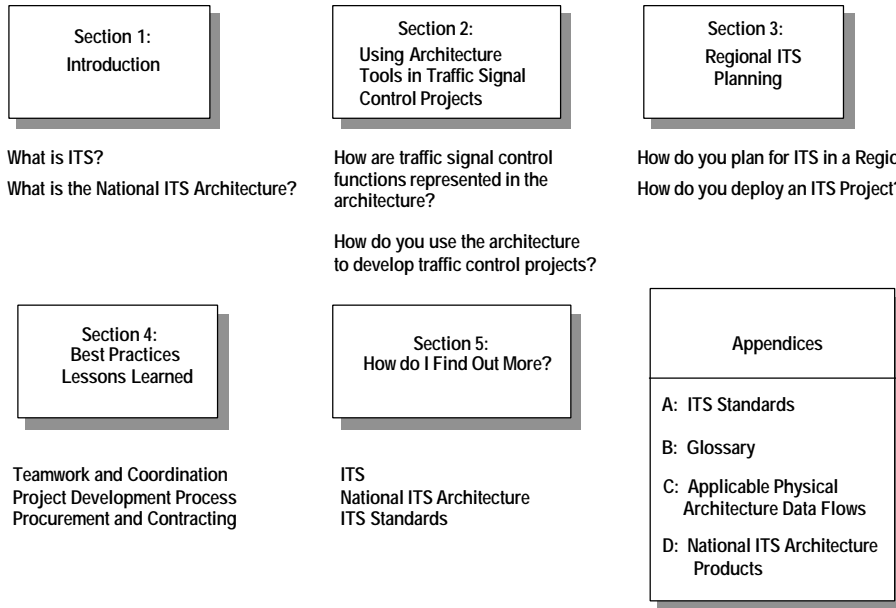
Section 1:
Introduction

What is ITS?

What is the National ITS Architecture?

Section 2:
Using Architecture Tools in Traffic Signal Control Projects

How are traffic signal control functions represented in the architecture?

How do you use the architecture to develop traffic control projects?

Section 3:
Regional ITS Planning

How do you plan for ITS in a Regio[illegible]

How do you deploy an ITS Project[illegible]

Section 4:
Best Practices
Lessons Learned

Teamwork and Coordination
Project Development Process
Procurement and Contracting

Section 5:
How do I Find Out More?

ITS
National ITS Architecture
ITS Standards

Appendices

A: ITS Standards

B: Glossary

C: Applicable Physical Architecture Data Flows

D: National ITS Architecture Products